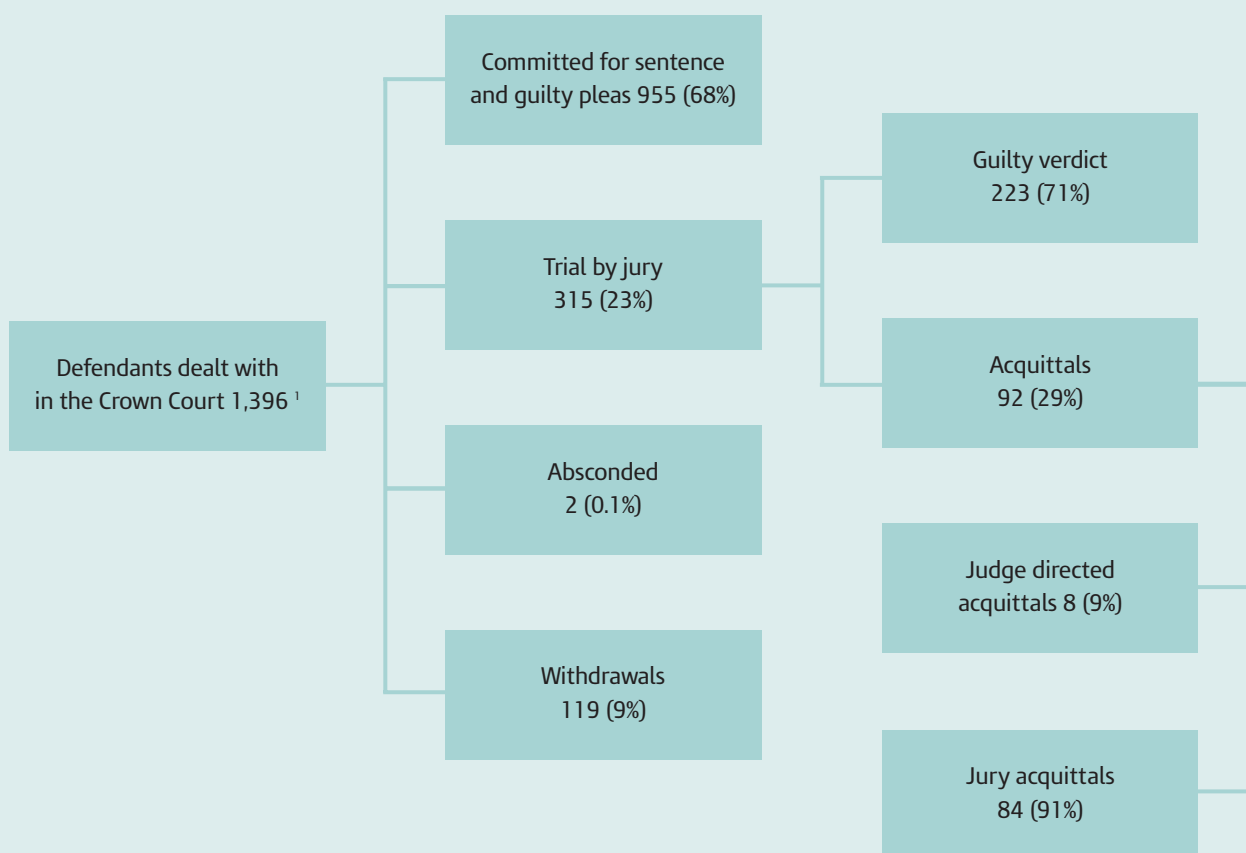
Defendants dealt with in the Crown Court 1,396 $^1$

Committed for sentence and guilty pleas 955 (68%)

Trial by jury 315 (23%)

Absconded 2 (0.1%)

Withdrawals 119 (9%)

Guilty verdict 223 (71%)

Acquittals 92 (29%)

Judge directed acquittals 8 (9%)

Jury acquittals 84 (91%)